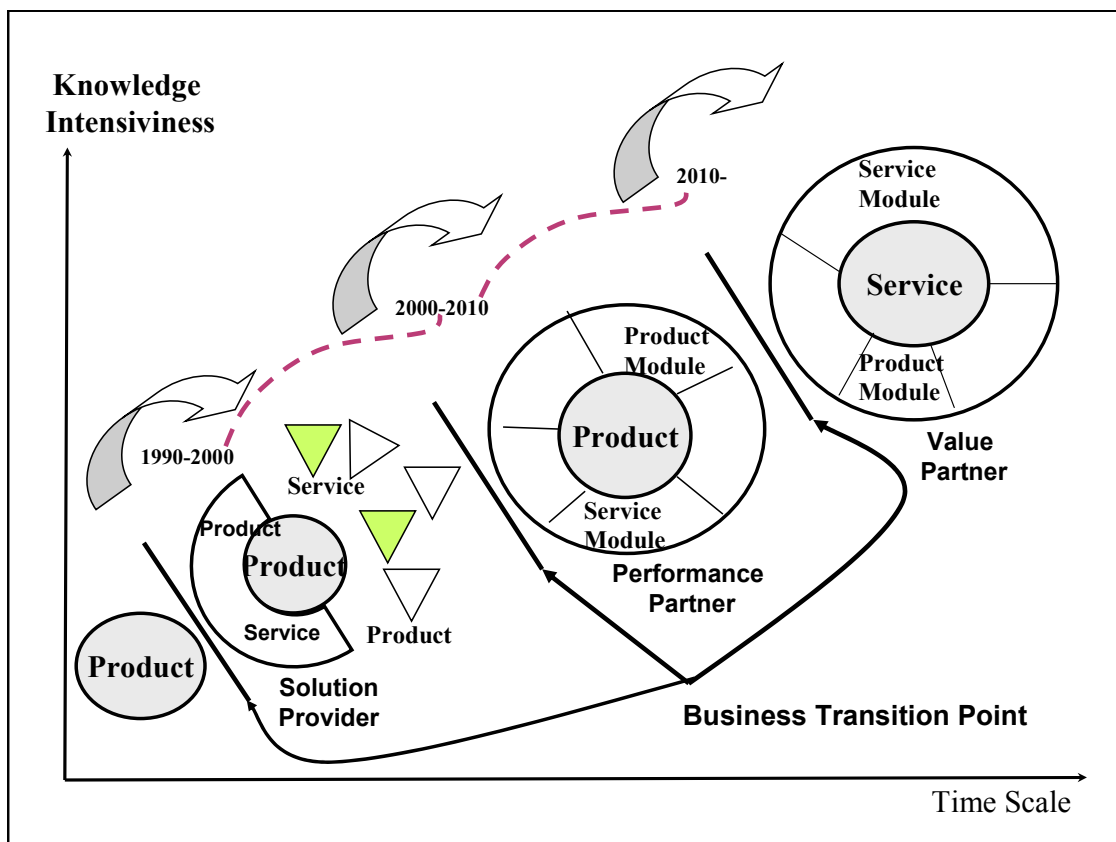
Knowledge Intensiviness

2010-

Service Module

Service

Product Module

Value Partner

2000-2010

Product Module

Product

Service Module

Performance Partner

1990-2000

Service

Product

Product

Service

Product

Product

Solution Provider

Business Transition Point

Time Scale